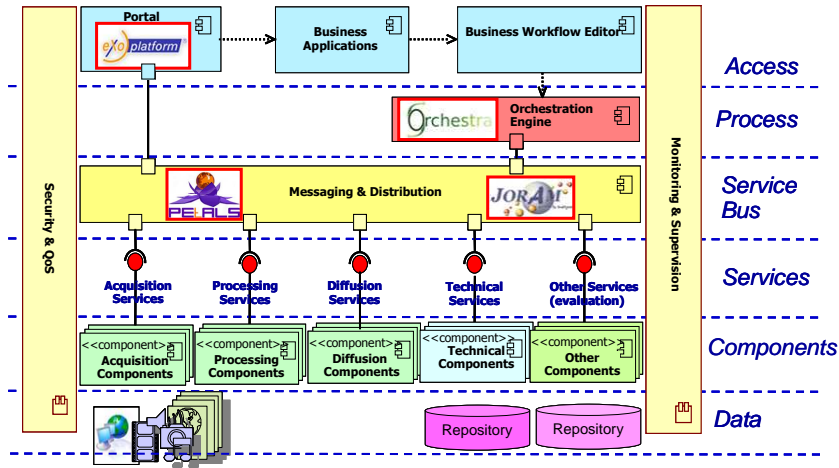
Security & QoS

Portal

eXo platform

Business Applications

Business Workflow Editor

Access

Orchestra

Orchestration Engine

Process

Monitoring & Supervision

PETALS

Messaging & Distribution

JORAM

Service Bus

Acquisition Services

Processing Services

Diffusion Services

Technical Services

Other Services (evaluation)

Services

<<component>> Acquisition Components

<<component>> Processing Components

<<component>> Diffusion Components

<<component>> Technical Components

<<component>> Other Components

Components

Repository

Repository

Data